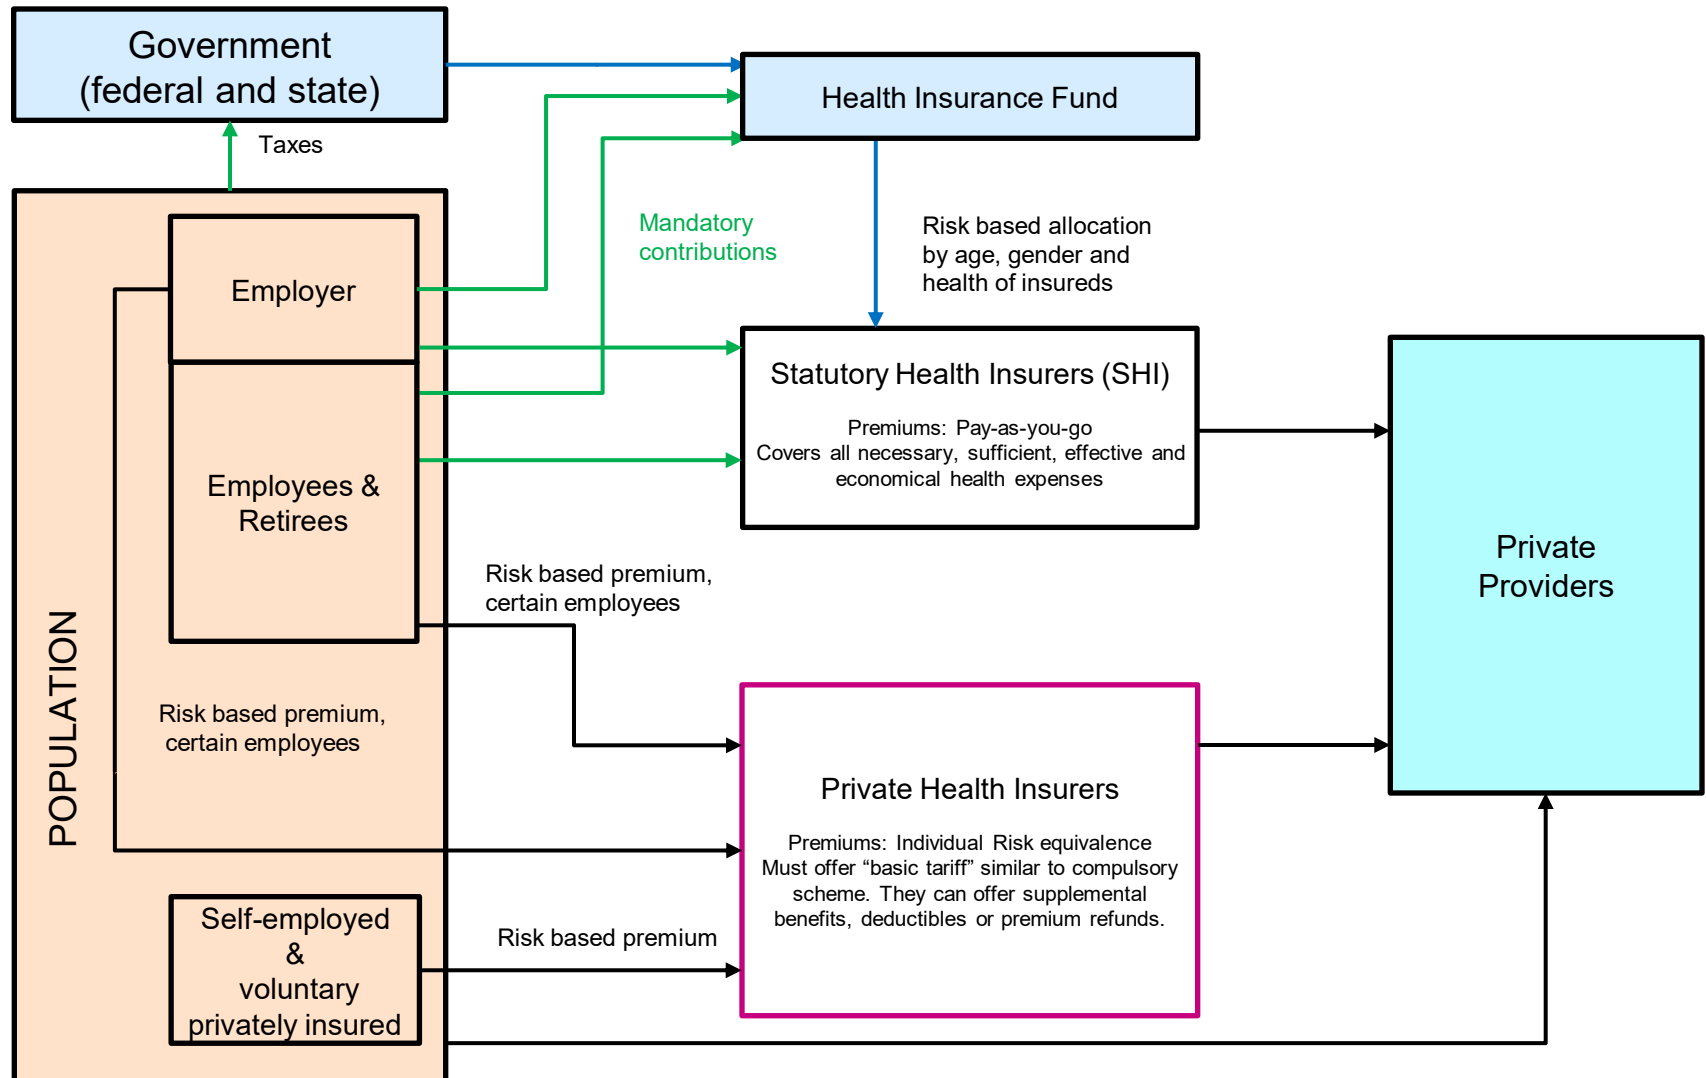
Government (federal and state)

Health Insurance Fund

Taxes

Mandatory contributions

Risk based allocation by age, gender and health of insureds

POPULATION

Employer

Employees & Retirees

Statutory Health Insurers (SHI)

Premiums: Pay-as-you-go
Covers all necessary, sufficient, effective and economical health expenses

Private Providers

Risk based premium, certain employees

Risk based premium, certain employees

Private Health Insurers

Premiums: Individual Risk equivalence
Must offer “basic tariff” similar to compulsory scheme. They can offer supplemental benefits, deductibles or premium refunds.

Self-employed & voluntary privately insured

Risk based premium